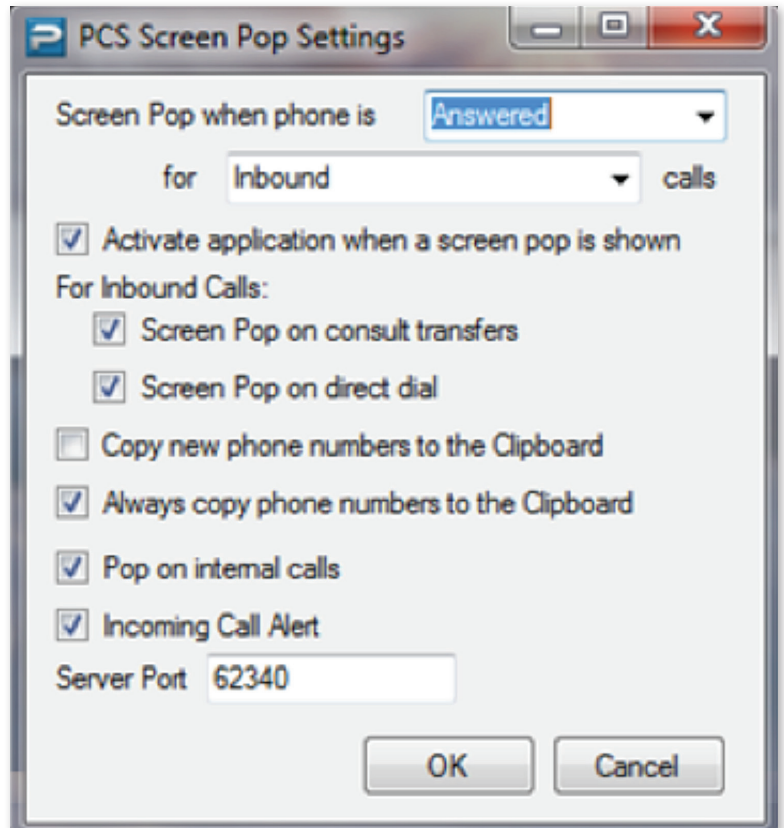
PCS Screen Pop Settings

Screen Pop when phone is Answered

for Inbound calls

Activate application when a screen pop is shown

For Inbound Calls:

Screen Pop on consult transfers

Screen Pop on direct dial

Copy new phone numbers to the Clipboard

Always copy phone numbers to the Clipboard

Pop on internal calls

Incoming Call Alert

Server Port 62340

OK

Cancel